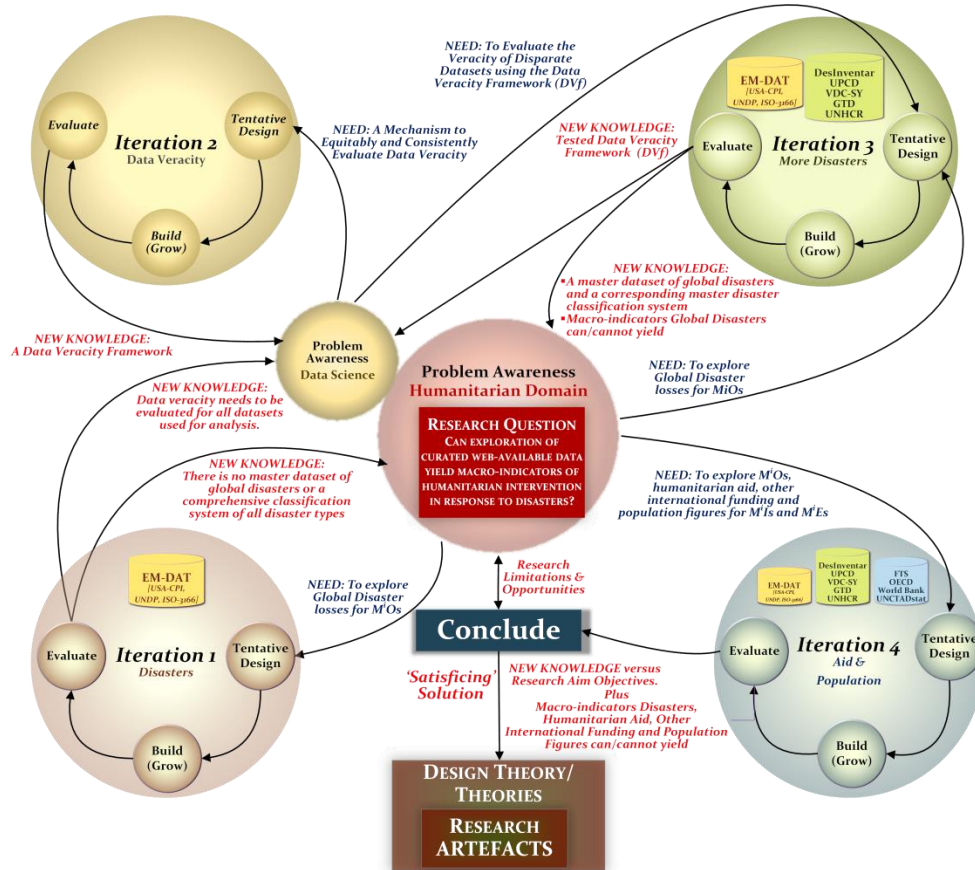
Evaluate

Tentative Design

Iteration 2
Data Veracity

Build (Grow)

NEED: A Mechanism to Equitably and Consistently Evaluate Data Veracity

NEED: To Evaluate the Veracity of Disparate Datasets using the Data Veracity Framework (DVf)

NEW KNOWLEDGE: Tested Data Veracity Framework (DVf)

EM-DAT [USA-CPI, UNDP, ISO-3166]

DesInventar UPCD VDC-SY GTD UNHCR

Evaluate

Iteration 3
More Disasters

Tentative Design

Build (Grow)

NEW KNOWLEDGE:
▪A master dataset of global disasters and a corresponding master disaster classification system
▪Macro-indicators Global Disasters can/cannot yield

NEW KNOWLEDGE: A Data Veracity Framework

Problem Awareness
Data Science

NEW KNOWLEDGE: Data veracity needs to be evaluated for all datasets used for analysis.

Problem Awareness
Humanitarian Domain

NEED: To explore Global Disaster losses for MiOs

RESEARCH QUESTION
CAN EXPLORATION OF CURATED WEB-AVAILABLE DATA YIELD MACRO-INDICATORS OF HUMANITARIAN INTERVENTION IN RESPONSE TO DISASTERS?

NEW KNOWLEDGE: There is no master dataset of global disasters or a comprehensive classification system of all disaster types

NEED: To explore M$^i$Os, humanitarian aid, other international funding and population figures for M$^i$Is and M$^i$Es

EM-DAT [USA-CPI, UNDP, ISO-3166]

NEED: To explore Global Disaster losses for M$^i$Os

Research Limitations & Opportunities

Evaluate

Iteration 1
Disasters

Tentative Design

Build (Grow)

Conclude

EM-DAT [USA-CPI, UNDP, ISO-3166]

DesInventar UPCD VDC-SY GTD UNHCR

FTS OECD World Bank UNCTADstat

Evaluate

Iteration 4
Aid & Population

Tentative Design

Build (Grow)

'Satisficing' Solution

NEW KNOWLEDGE versus Research Aim Objectives.
Plus
Macro-indicators Disasters, Humanitarian Aid, Other International Funding and Population Figures can/cannot yield

DESIGN THEORY/ THEORIES

RESEARCH ARTEFACTS